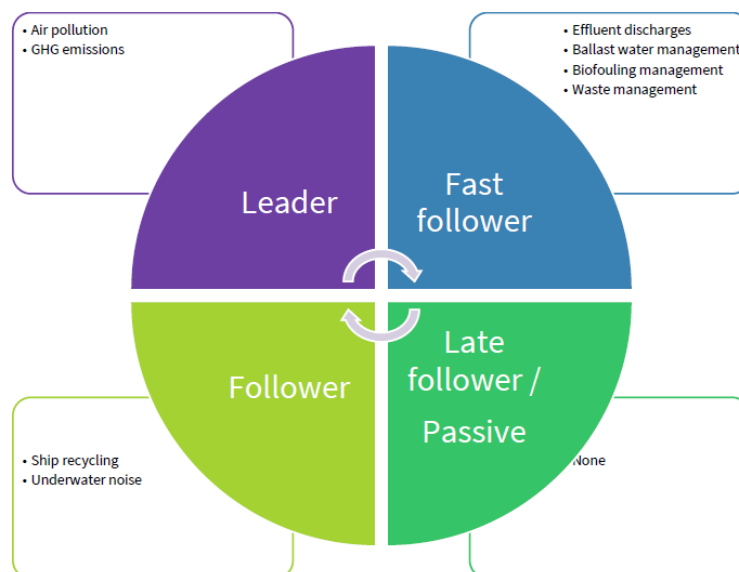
• Air pollution
• GHG emissions

• Effluent discharges
• Ballast water management
• Biofouling management
• Waste management

Leader

Fast follower

Follower

Late follower / Passive

• Ship recycling
• Underwater noise

None